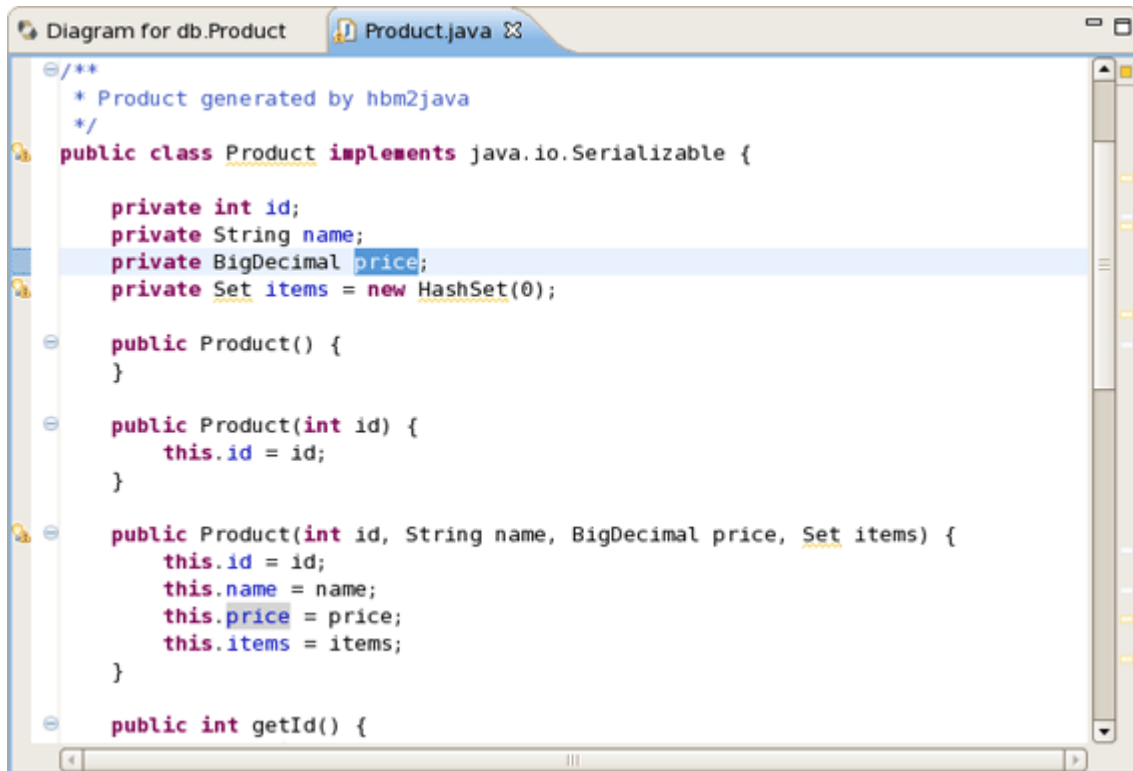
Diagram for db.Product    Product.java

/**
 * Product generated by hbm2java
 */
public class Product implements java.io.Serializable {

    private int id;
    private String name;
    private BigDecimal price;
    private Set items = new HashSet(0);

    public Product() {
    }

    public Product(int id) {
        this.id = id;
    }

    public Product(int id, String name, BigDecimal price, Set items) {
        this.id = id;
        this.name = name;
        this.price = price;
        this.items = items;
    }

    public int getId() {